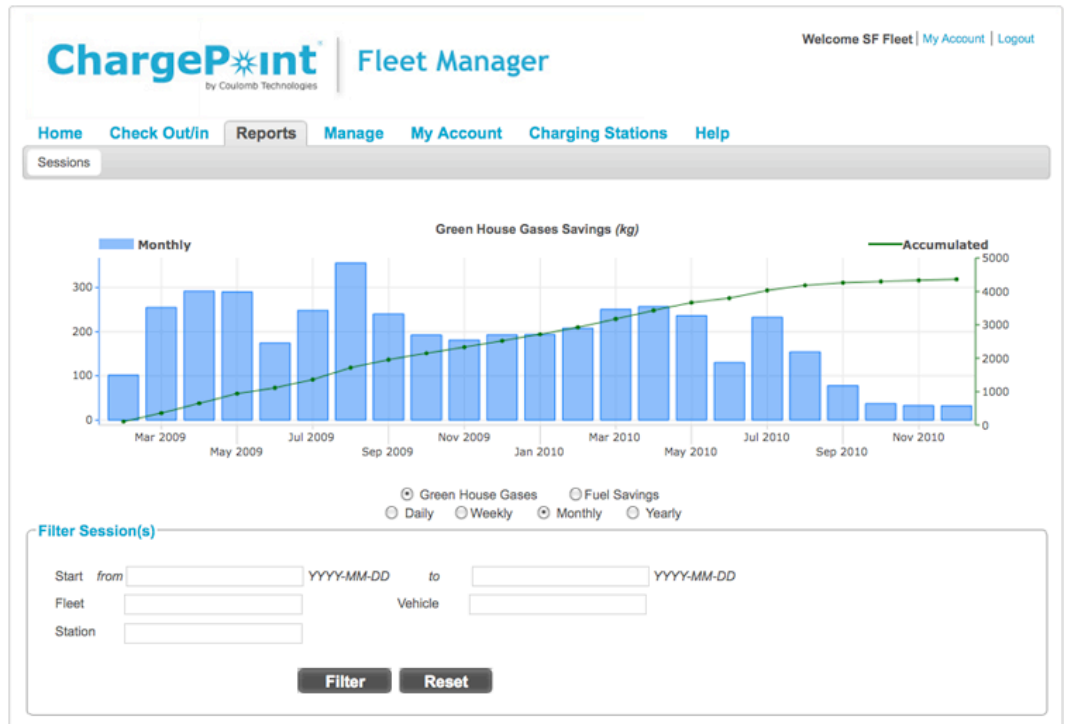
ChargePoint®
by Coulomb Technologies

Fleet Manager

Welcome SF Fleet | My Account | Logout

Home Check Out/in Reports Manage My Account Charging Stations Help

Sessions

Green House Gases Savings *(kg)*

Monthly

Accumulated

300
200
100
0

5000
4000
3000
2000
1000
0

Mar 2009
May 2009
Jul 2009
Sep 2009
Nov 2009
Jan 2010
Mar 2010
May 2010
Jul 2010
Sep 2010
Nov 2010

Green House Gases Fuel Savings
Daily Weekly Monthly Yearly

Filter Session(s)

Start *from* *YYYY-MM-DD* *to* *YYYY-MM-DD*
Fleet Vehicle
Station

Filter Reset